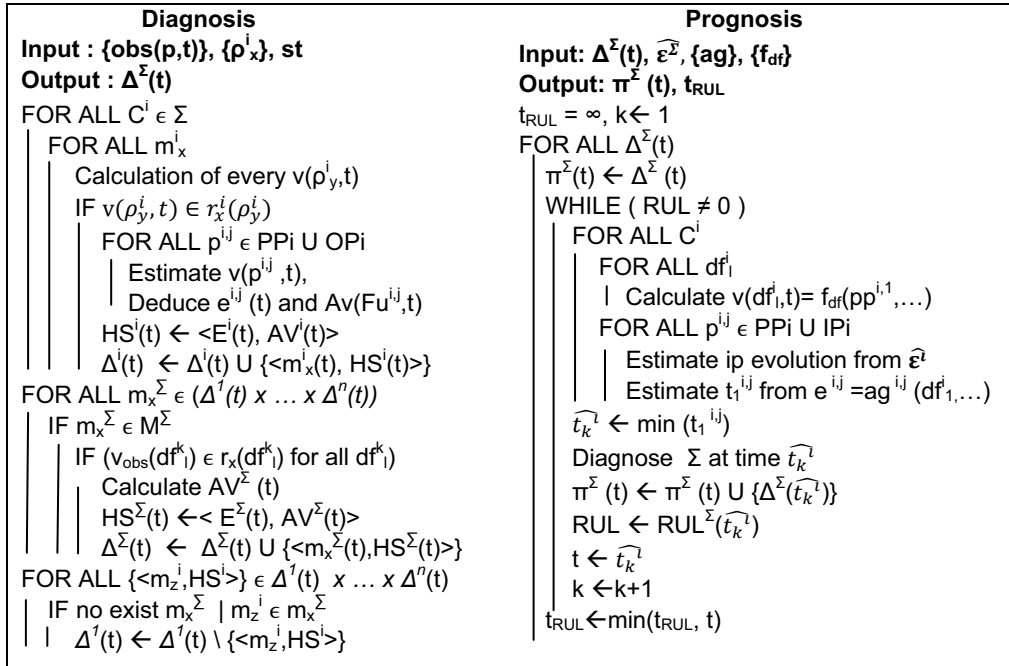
**Diagnosis**

**Input : {obs(p,t)}, {$\rho^i_x$}, st**

**Output : $\Delta^\Sigma$(t)**

FOR ALL $C^i \in \Sigma$

FOR ALL $m^i_x$

Calculation of every v($\rho^i_y$,t)

IF $v(\rho^i_y, t) \in r^i_x(\rho^i_y)$

FOR ALL $p^{i,j} \in$ PPi U OPi

Estimate v($p^{i,j}$ ,t),

Deduce $e^{i,j}$ (t) and Av($Fu^{i,j}$,t)

$HS^i$(t) ← <$E^i$(t), $AV^i$(t)>

$\Delta^i$(t) ← $\Delta^i$(t) U {<$m^i_x$(t), $HS^i$(t)>}

FOR ALL $m_x^\Sigma \in$ ($\Delta^1$(t) x … x $\Delta^n$(t))

IF $m_x^\Sigma \in M^\Sigma$

IF ($v_{obs}$($df^k_l$) $\in r_x$($df^k_l$) for all $df^k_l$)

Calculate $AV^\Sigma$ (t)

$HS^\Sigma$(t) ←< $E^\Sigma$(t), $AV^\Sigma$(t)>

$\Delta^\Sigma$(t) ← $\Delta^\Sigma$(t) U {<$m_x^\Sigma$(t),$HS^\Sigma$(t)>}

FOR ALL {<$m_z^i$,$HS^i$>} $\in \Delta^1$(t) x … x $\Delta^n$(t)

IF no exist $m_x^\Sigma$ | $m_z^i \in m_x^\Sigma$

$\Delta^1$(t) ← $\Delta^1$(t) \ {<$m_z^i$,$HS^i$>}

**Prognosis**

**Input: $\Delta^\Sigma$(t), $\widehat{\varepsilon^\Sigma}$, {ag}, {$f_{df}$}**

**Output: $\pi^\Sigma$ (t), $t_{RUL}$**

$t_{RUL}$ = ∞, k← 1

FOR ALL $\Delta^\Sigma$(t)

$\pi^\Sigma$(t) ← $\Delta^\Sigma$ (t)

WHILE ( RUL ≠ 0 )

FOR ALL $C^i$

FOR ALL $df^i_l$

Calculate v($df^i_l$,t)= $f_{df}$($pp^{i,1}$,…)

FOR ALL $p^{i,j} \in$ PPi U IPi

Estimate ip evolution from $\widehat{\varepsilon^i}$

Estimate $t_1^{i,j}$ from $e^{i,j}$ =$ag^{i,j}$ ($df^i_1$,…)

$\widehat{t_k}^i$ ← min ($t_1^{i,j}$)

Diagnose Σ at time $\widehat{t_k}^i$

$\pi^\Sigma$ (t) ← $\pi^\Sigma$ (t) U {$\Delta^\Sigma(\widehat{t_k}^i)$}

RUL ← $RUL^\Sigma(\widehat{t_k}^i)$

t ← $\widehat{t_k}^i$

k ←k+1

$t_{RUL}$←min($t_{RUL}$, t)